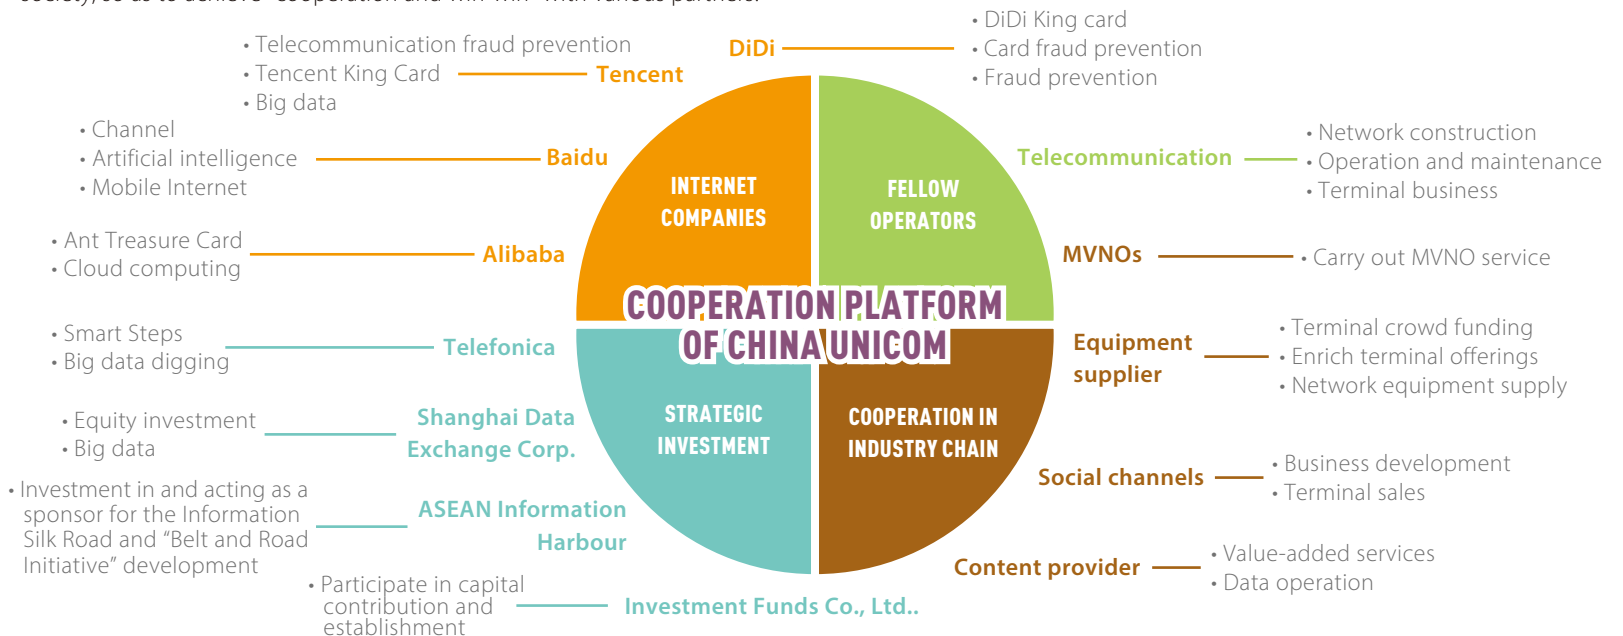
society), so as to achieve "cooperation and win-win" with various partners.

• DiDi King card
• Card fraud prevention
• Fraud prevention

DiDi

• Telecommunication fraud prevention
• Tencent King Card
• Big data

Tencent

• Channel
• Artificial intelligence
• Mobile Internet

Baidu

• Ant Treasure Card
• Cloud computing

Alibaba

• Smart Steps
• Big data digging

Telefonica

• Equity investment
• Big data

Shanghai Data Exchange Corp.

• Investment in and acting as a sponsor for the Information Silk Road and "Belt and Road Initiative" development

ASEAN Information Harbour

• Participate in capital contribution and establishment

Investment Funds Co., Ltd..

INTERNET COMPANIES

FELLOW OPERATORS

STRATEGIC INVESTMENT

COOPERATION IN INDUSTRY CHAIN

COOPERATION PLATFORM OF CHINA UNICOM

Telecommunication

• Network construction
• Operation and maintenance
• Terminal business

MVNOs

• Carry out MVNO service

Equipment supplier

• Terminal crowd funding
• Enrich terminal offerings
• Network equipment supply

Social channels

• Business development
• Terminal sales

Content provider

• Value-added services
• Data operation